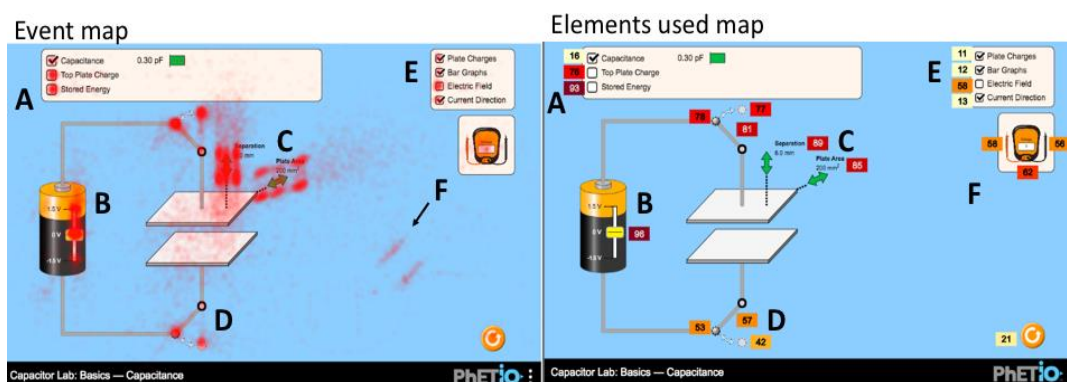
Event map

Capacitance 0.30 pF
Top Plate Charge
Stored Energy

Plate Charges
Bar Graphs
Electric Field
Current Direction

A
E
C
Separation
Plate Area
B
1.5 V
0 V
-1.5 V
F
D

Capacitor Lab: Basics — Capacitance
PhET

Elements used map

16 Capacitance 0.30 pF
76 Top Plate Charge
93 Stored Energy

11 Plate Charges
12 Bar Graphs
58 Electric Field
13 Current Direction

A
E
79
77
81
Separation 6.0 mm
89
C
Plate Area 200 mm²
85
56
56
62
B
1.5 V
0 V
-1.5 V
96
F
53
57
D
42
21

Capacitor Lab: Basics — Capacitance
PhET